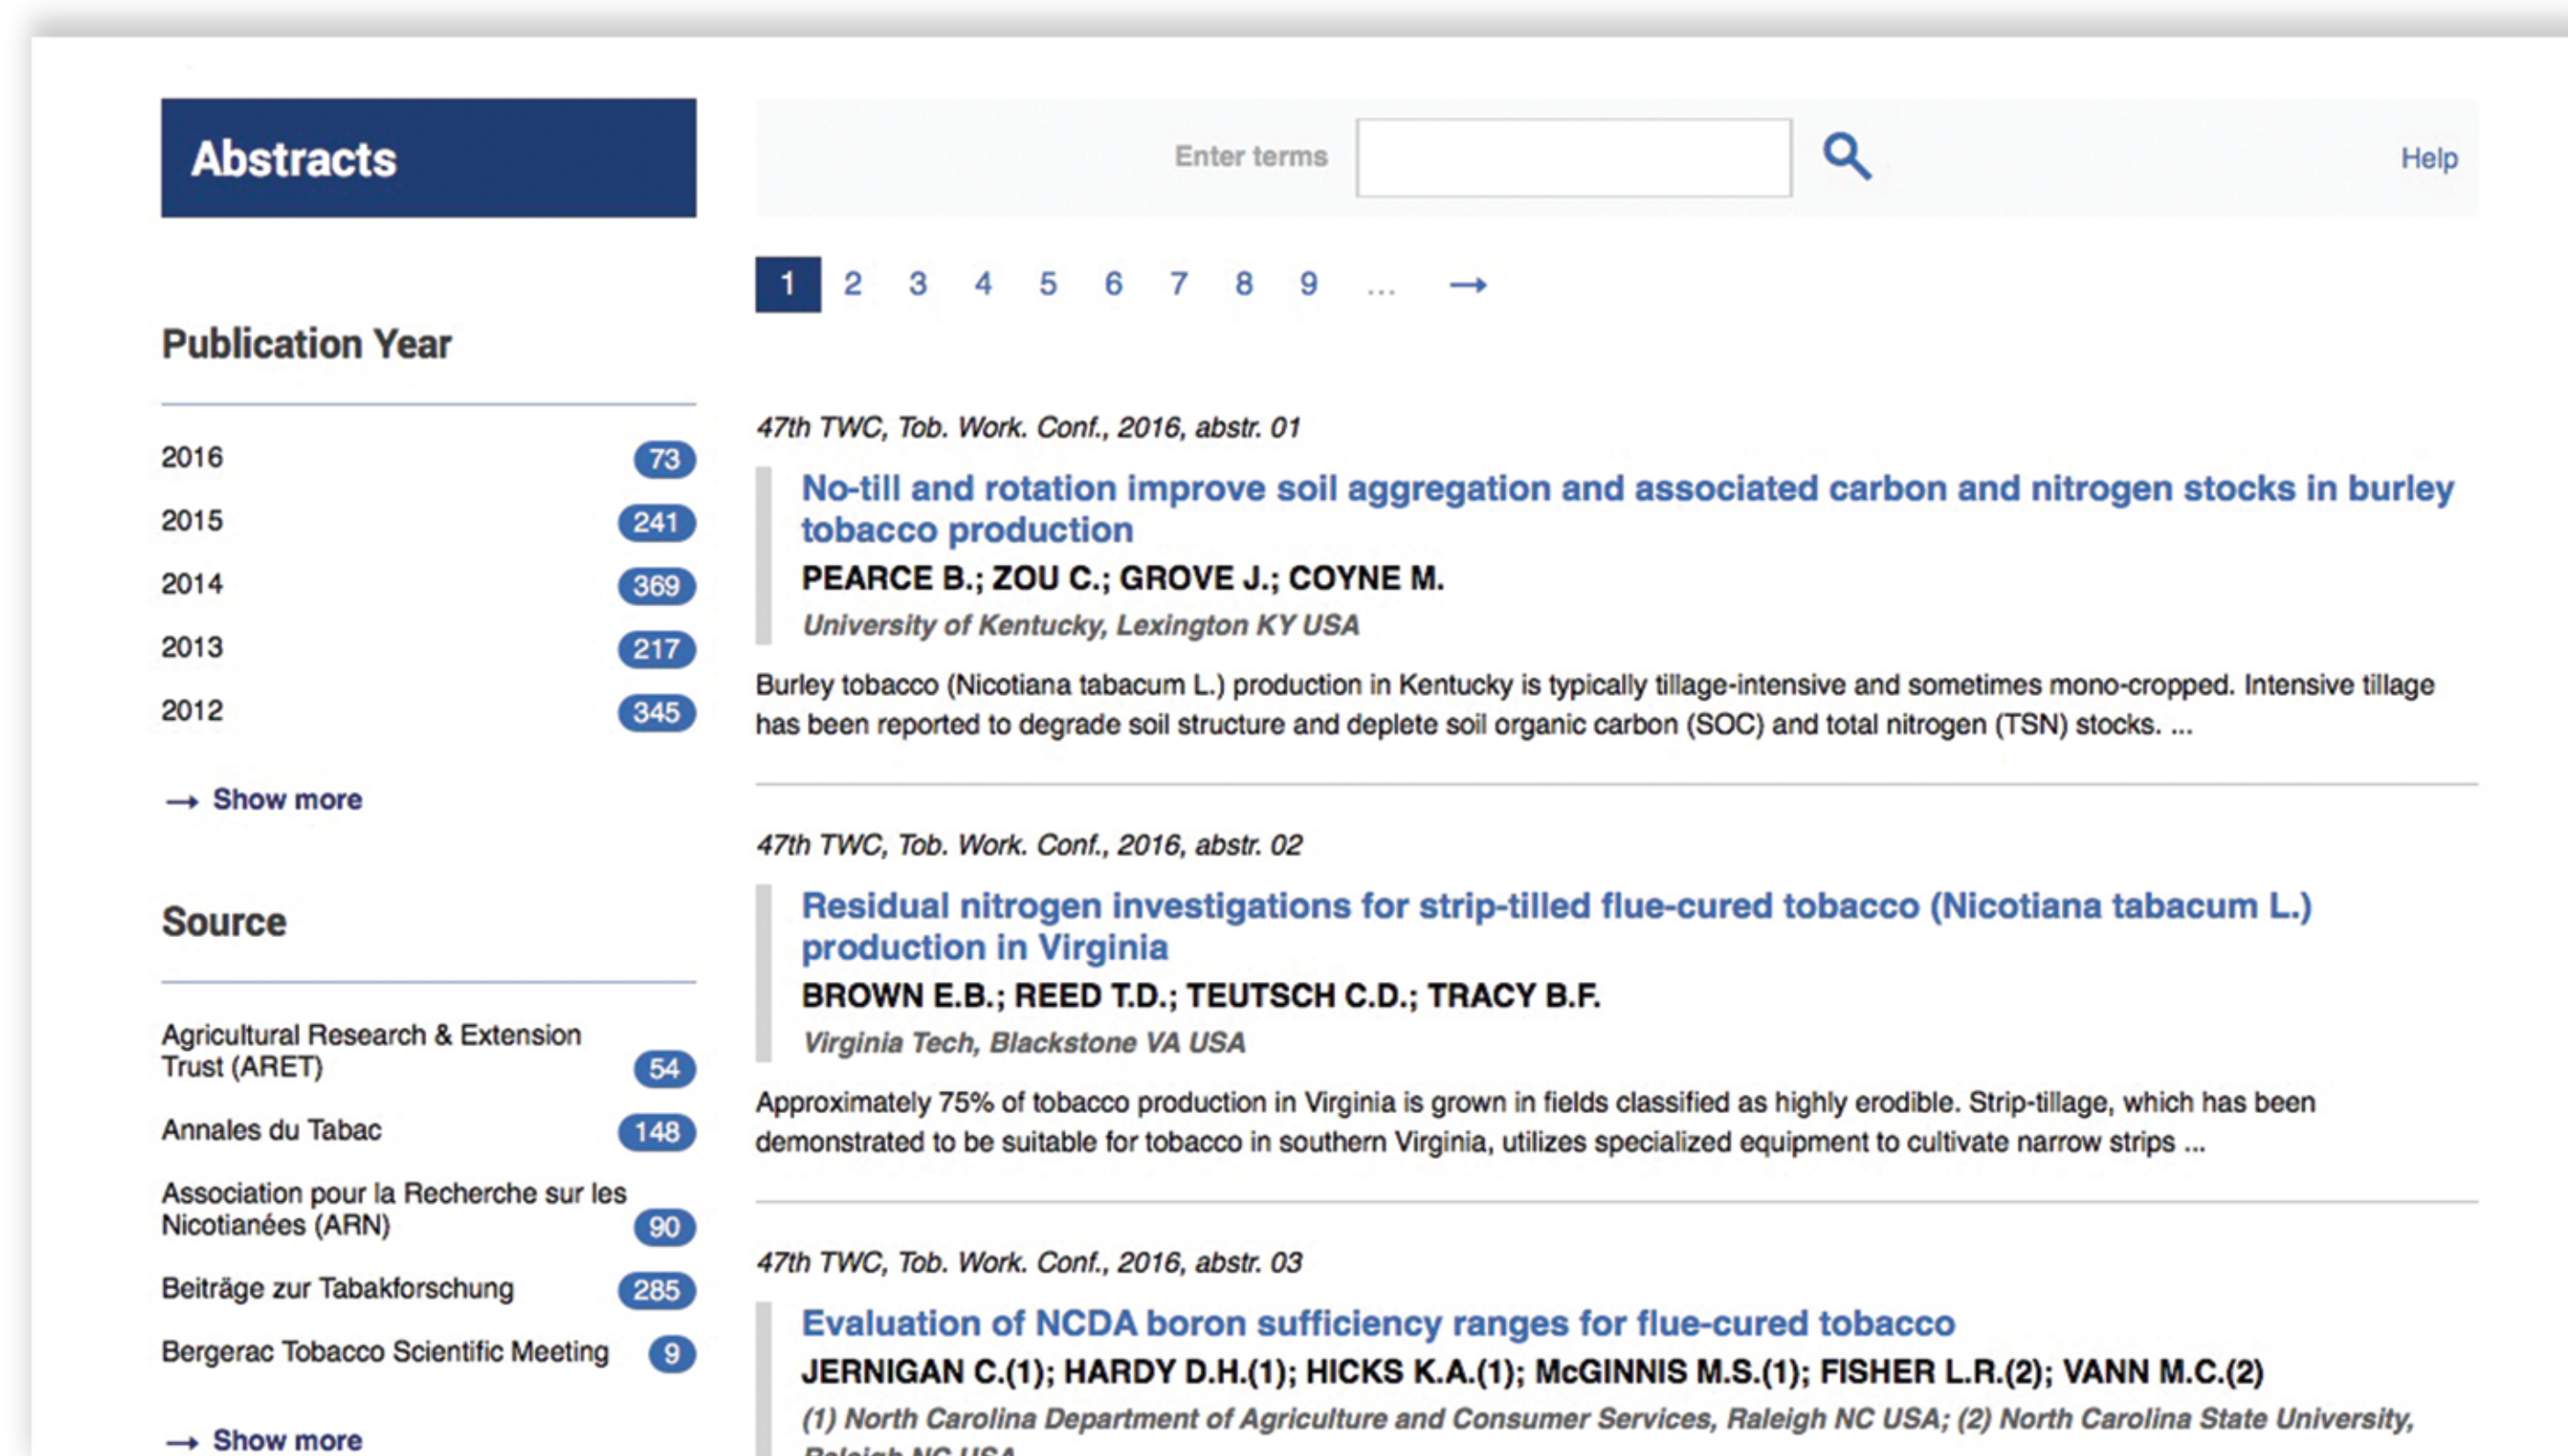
Abstracts

Publication Year

2016 73
2015 241
2014 369
2013 217
2012 345

→ Show more

Source

Agricultural Research & Extension Trust (ARET) 54
Annales du Tabac 148
Association pour la Recherche sur les Nicotianées (ARN) 90
Beiträge zur Tabakforschung 285
Bergerac Tobacco Scientific Meeting 9

→ Show more

Enter terms

Help

1 2 3 4 5 6 7 8 9 ... →

47th TWC, Tob. Work. Conf., 2016, abstr. 01

No-till and rotation improve soil aggregation and associated carbon and nitrogen stocks in burley tobacco production

PEARCE B.; ZOU C.; GROVE J.; COYNE M.

University of Kentucky, Lexington KY USA

Burley tobacco (Nicotiana tabacum L.) production in Kentucky is typically tillage-intensive and sometimes mono-cropped. Intensive tillage has been reported to degrade soil structure and deplete soil organic carbon (SOC) and total nitrogen (TSN) stocks. ...

47th TWC, Tob. Work. Conf., 2016, abstr. 02

Residual nitrogen investigations for strip-tilled flue-cured tobacco (Nicotiana tabacum L.) production in Virginia

BROWN E.B.; REED T.D.; TEUTSCH C.D.; TRACY B.F.

Virginia Tech, Blackstone VA USA

Approximately 75% of tobacco production in Virginia is grown in fields classified as highly erodible. Strip-tillage, which has been demonstrated to be suitable for tobacco in southern Virginia, utilizes specialized equipment to cultivate narrow strips ...

47th TWC, Tob. Work. Conf., 2016, abstr. 03

Evaluation of NCDA boron sufficiency ranges for flue-cured tobacco

JERNIGAN C.(1); HARDY D.H.(1); HICKS K.A.(1); McGINNIS M.S.(1); FISHER L.R.(2); VANN M.C.(2)

(1) North Carolina Department of Agriculture and Consumer Services, Raleigh NC USA; (2) North Carolina State University, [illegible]